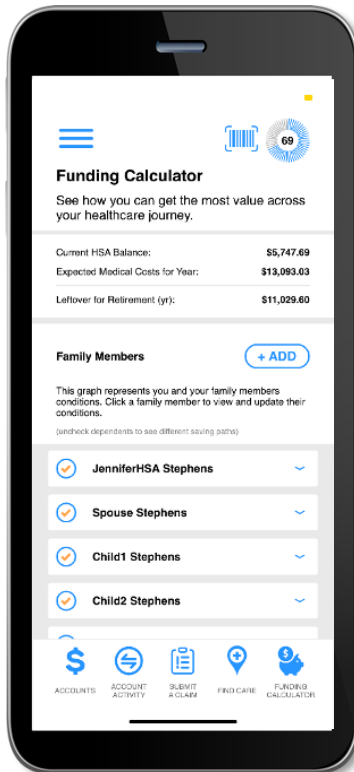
69

Funding Calculator

See how you can get the most value across your healthcare journey.

| Current HSA Balance: | $5,747.69 |
|---|---|
| Expected Medical Costs for Year: | $13,093.03 |
| Leftover for Retirement (yr): | $11,029.60 |

Family Members

+ ADD

This graph represents you and your family members conditions. Click a family member to view and update their conditions.

(uncheck dependents to see different saving paths)

JenniferHSA Stephens

Spouse Stephens

Child1 Stephens

Child2 Stephens

ACCOUNTS
ACCOUNT ACTIVITY
SUBMIT A CLAIM
FIND CARE
FUNDING CALCULATOR